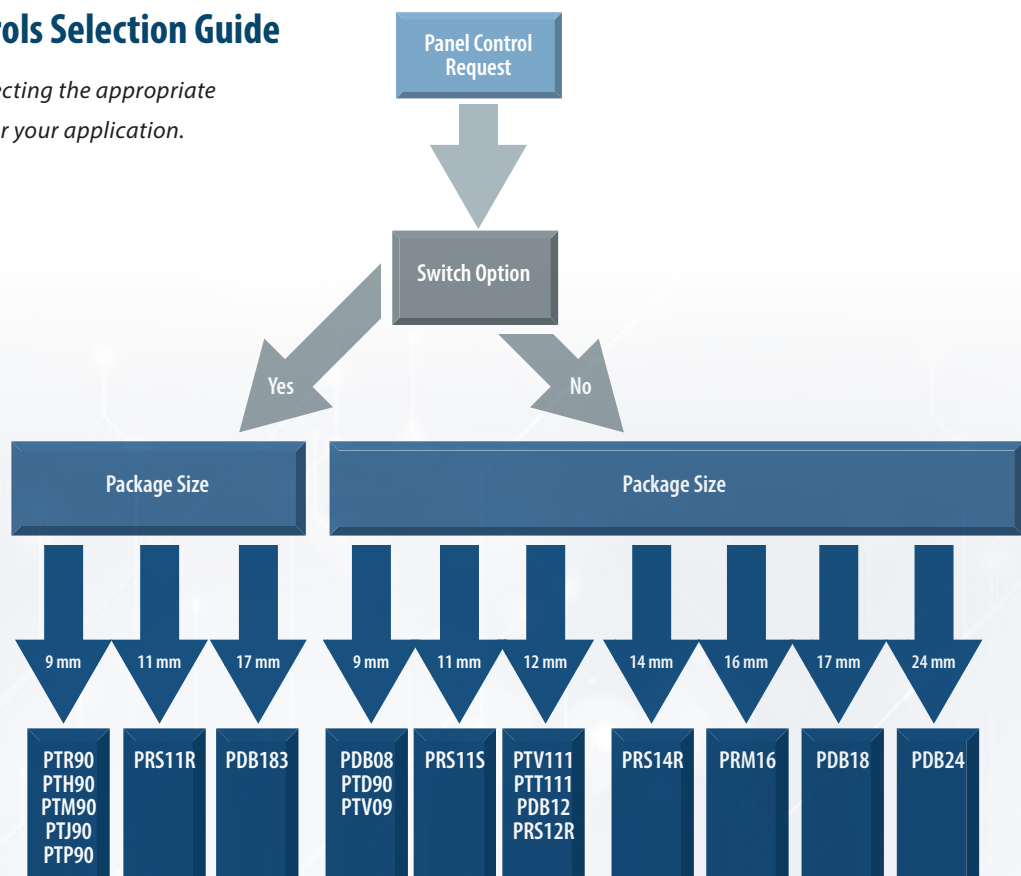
ols Selection Guide

cting the appropriate
r your application.

Panel Control Request

Switch Option

Yes

No

Package Size

Package Size

9 mm

11 mm

17 mm

9 mm

11 mm

12 mm

14 mm

16 mm

17 mm

24 mm

PTR90
PTH90
PTM90
PTJ90
PTP90

PRS11R

PDB183

PDB08
PTD90
PTV09

PRS11S

PTV111
PTT111
PDB12
PRS12R

PRS14R

PRM16

PDB18

PDB24